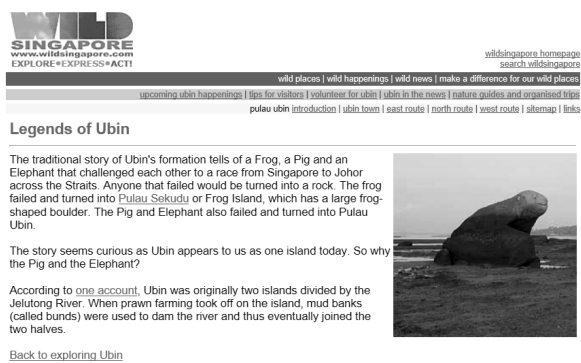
WILD SINGAPORE
www.wildsingapore.com
EXPLORE•EXPRESS•ACT!

wildsingapore homepage
search wildsingapore

wild places | wild happenings | wild news | make a difference for our wild places

upcoming ubin happenings | tips for visitors | volunteer for ubin | ubin in the news | nature guides and organised trips

pulau ubin introduction | ubin town | east route | north route | west route | sitemap | links

Legends of Ubin

The traditional story of Ubin's formation tells of a Frog, a Pig and an Elephant that challenged each other to a race from Singapore to Johor across the Straits. Anyone that failed would be turned into a rock. The frog failed and turned into Pulau Sekudu or Frog Island, which has a large frog-shaped boulder. The Pig and Elephant also failed and turned into Pulau Ubin.

The story seems curious as Ubin appears to us as one island today. So why the Pig and the Elephant?

According to one account, Ubin was originally two islands divided by the Jelutong River. When prawn farming took off on the island, mud banks (called bunds) were used to dam the river and thus eventually joined the two halves.

Back to exploring Ubin